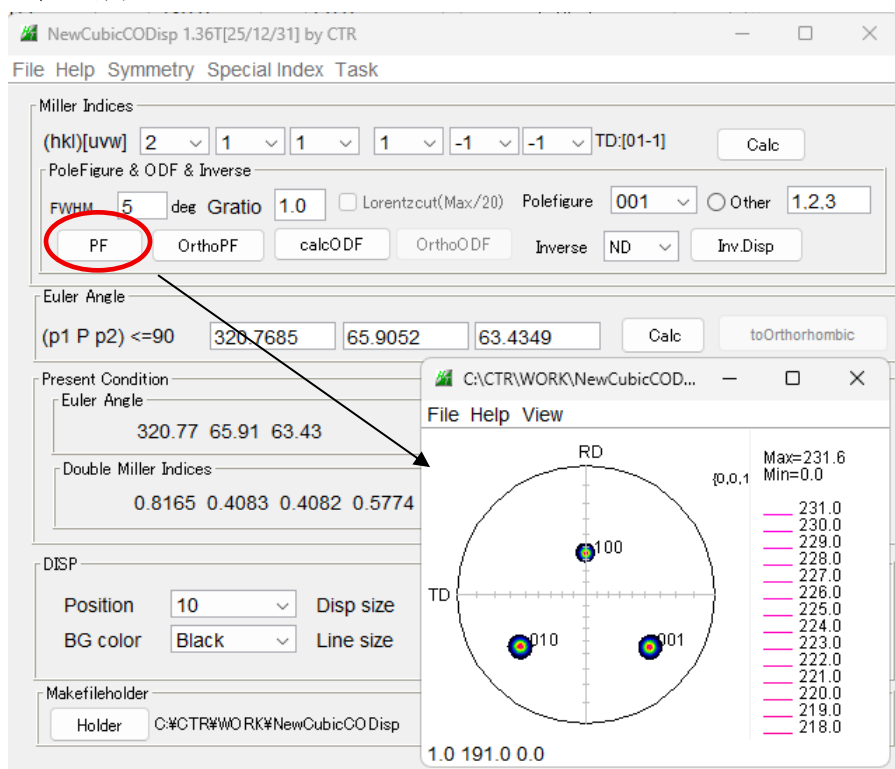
NewCubicCODisp 1.36T[25/12/31] by CTR

File Help Symmetry Special Index Task

Miller Indices

(hkl)[uvw] 2 1 1 1 -1 -1 TD:[01-1] Calc

PoleFigure & ODF & Inverse

FWHM 5 deg Gratio 1.0 Lorentzcut(Max/20) Polefigure 001 Other 1,2,3

PF OrthoPF calcODF OrthoODF Inverse ND Inv.Disp

Euler Angle

(p1 P p2) <=90 320.7685 65.9052 63.4349 Calc toOrthorhombic

Present Condition

Euler Angle

320.77 65.91 63.43

Double Miller Indices

0.8165 0.4083 0.4082 0.5774

DISP

Position 10 Disp size

BG color Black Line size

Makefileholder

Holder C:¥CTR¥WORK¥NewCubicCODisp

C:\CTR\WORK\NewCubicCOD...

File Help View

RD

TD

100

010

001

Max=231.6
Min=0.0

{0,0,1

231.0
230.0
229.0
228.0
227.0
226.0
225.0
224.0
223.0
222.0
221.0
220.0
219.0
218.0

1.0 191.0 0.0